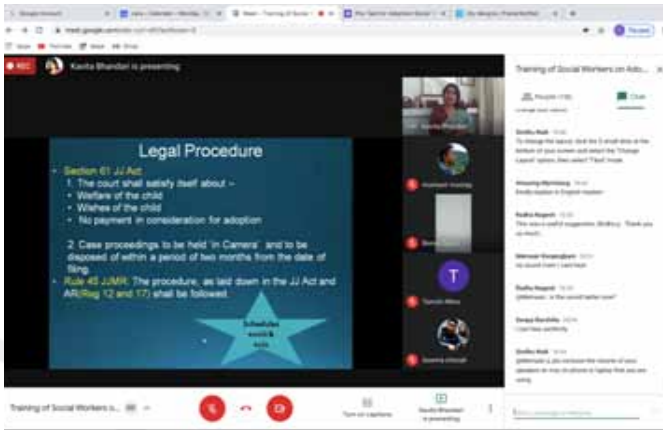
REC Kavita Bhandari is presenting

Legal Procedure

Section 61 JJ Act:
1. The court shall satisfy itself about –
• Welfare of the child
• Wishes of the child
• No payment in consideration for adoption

2. Case proceedings to be held 'in Camera' and to be disposed of within a period of two months from the date of filing.

Rule 45 JJMR: The procedure, as laid down in the JJ Act and AR(Reg 12 and 17) shall be followed.

Schedules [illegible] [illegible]

Training of Social Workers on Ado...

People Chat

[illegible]

Training of Social Workers o...

Turn on captions

Kavita Bhandari is presenting